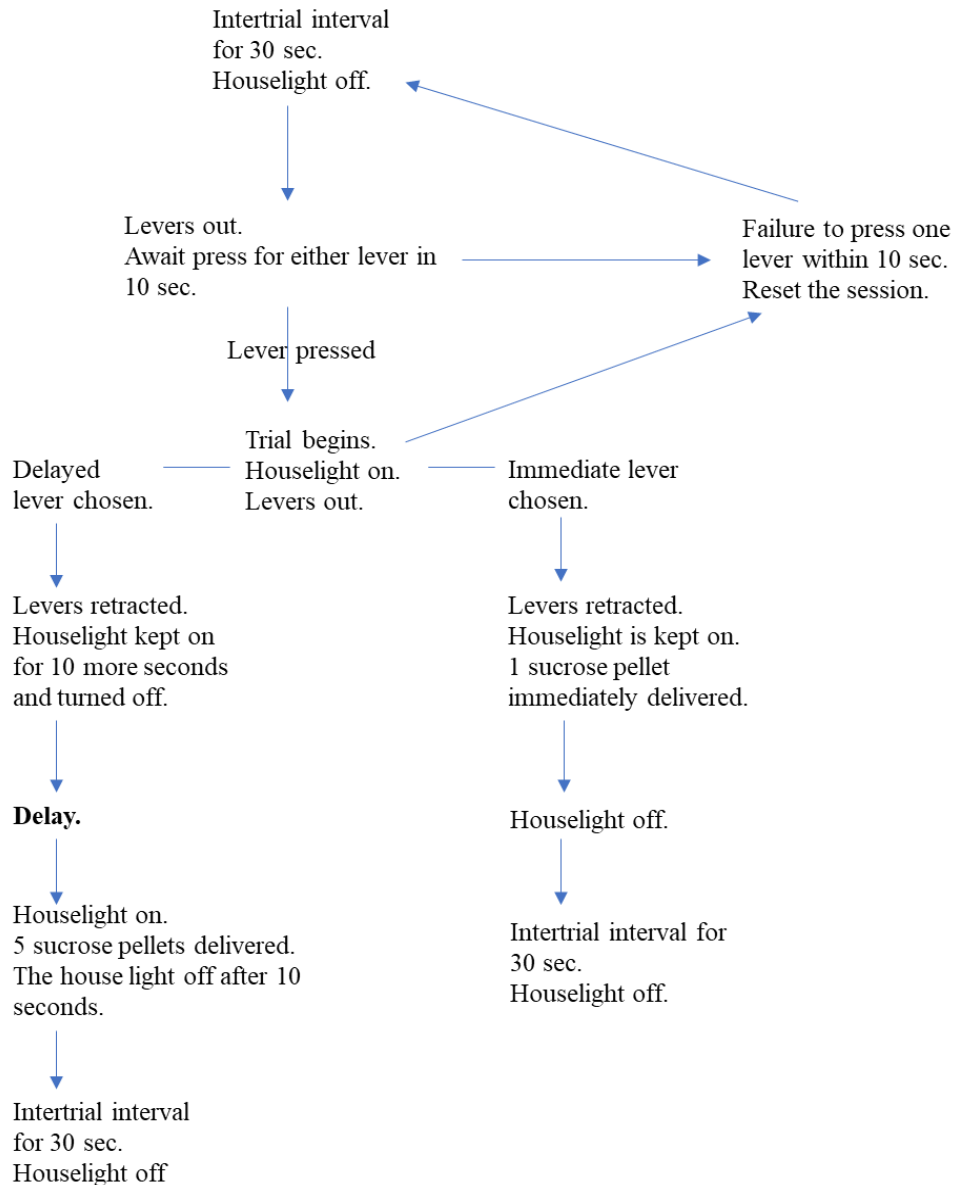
Intertrial interval
for 30 sec.
Houselight off.

Levers out.
Await press for either lever in 10 sec.

Failure to press one lever within 10 sec.
Reset the session.

Lever pressed

Trial begins.
Houselight on.
Levers out.

Delayed lever chosen.

Immediate lever chosen.

Levers retracted.
Houselight kept on for 10 more seconds and turned off.

Delay.

Houselight on.
5 sucrose pellets delivered.
The house light off after 10 seconds.

Intertrial interval
for 30 sec.
Houselight off

Levers retracted.
Houselight is kept on.
1 sucrose pellet immediately delivered.

Houselight off.

Intertrial interval for 30 sec.
Houselight off.